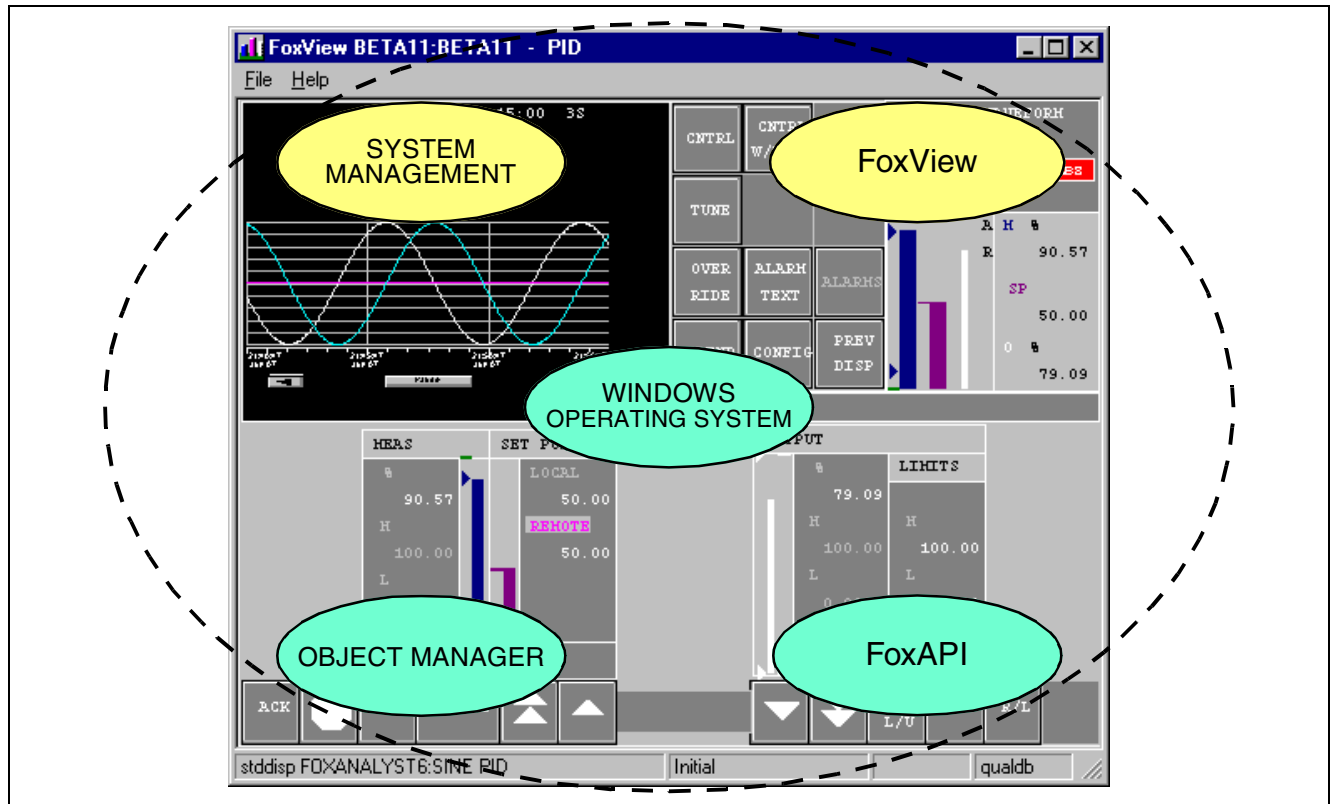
FoxView BETA11:BETA11 - PID

File Help

15:00 3S

SYSTEM MANAGEMENT

CNTRL

CNTRL W/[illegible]

FoxView

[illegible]BFORM

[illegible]BS

TUNE

A H %

R 90.57

OVER RIDE

ALARM TEXT

ALARMS

SP

50.00

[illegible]

CONFIG

PREV DISP

O %

79.09

WINDOWS OPERATING SYSTEM

MEAS

SET PO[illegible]

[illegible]PUT

%

90.57

H

100.00

L

LOCAL

50.00

REMOTE

50.00

%

79.09

H

100.00

L

LIMITS

H

100.00

L

OBJECT MANAGER

FoxAPI

ACK

L/U

R/L

stddisp FOXANALYST6:SINE PID

Initial

qualdb